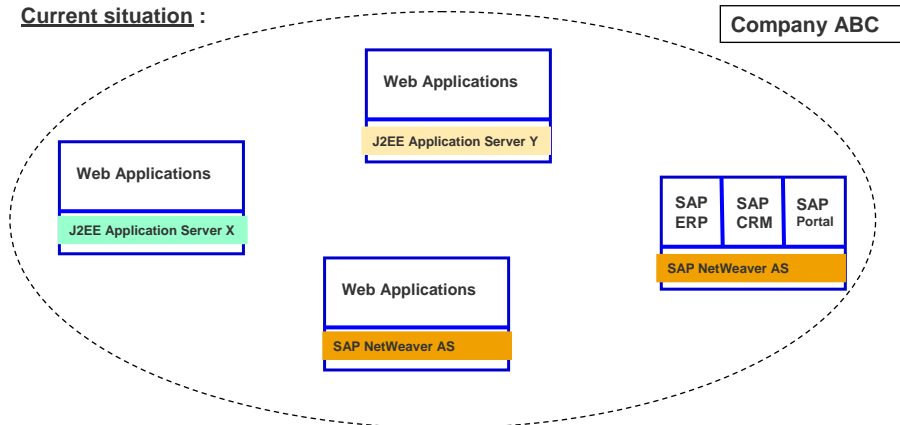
Current situation :

Company ABC

Web Applications

J2EE Application Server Y

Web Applications

J2EE Application Server X

SAP ERP

SAP CRM

SAP Portal

SAP NetWeaver AS

Web Applications

SAP NetWeaver AS